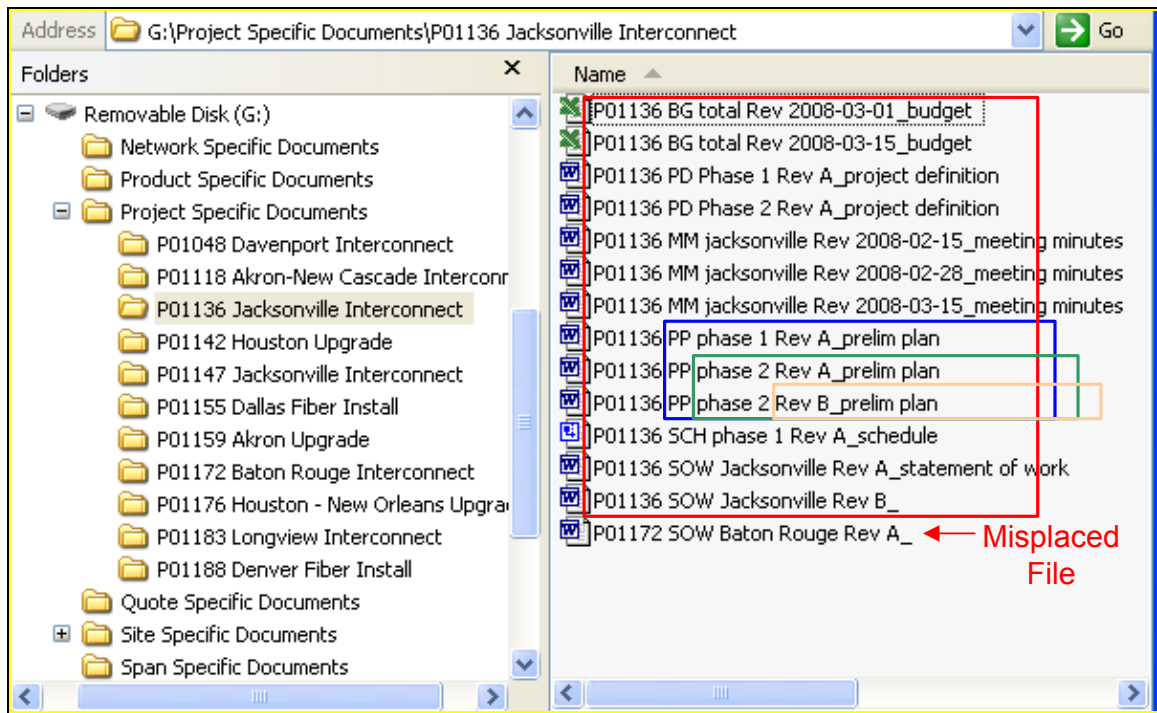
Address G:\Project Specific Documents\P01136 Jacksonville Interconnect Go

Folders ×

Removable Disk (G:)
Network Specific Documents
Product Specific Documents
Project Specific Documents
P01048 Davenport Interconnect
P01118 Akron-New Cascade Interconn
P01136 Jacksonville Interconnect
P01142 Houston Upgrade
P01147 Jacksonville Interconnect
P01155 Dallas Fiber Install
P01159 Akron Upgrade
P01172 Baton Rouge Interconnect
P01176 Houston - New Orleans Upgra
P01183 Longview Interconnect
P01188 Denver Fiber Install
Quote Specific Documents
Site Specific Documents
Span Specific Documents

Name

P01136 BG total Rev 2008-03-01_budget
P01136 BG total Rev 2008-03-15_budget
P01136 PD Phase 1 Rev A_project definition
P01136 PD Phase 2 Rev A_project definition
P01136 MM jacksonville Rev 2008-02-15_meeting minutes
P01136 MM jacksonville Rev 2008-02-28_meeting minutes
P01136 MM jacksonville Rev 2008-03-15_meeting minutes
P01136 PP phase 1 Rev A_prelim plan
P01136 PP phase 2 Rev A_prelim plan
P01136 PP phase 2 Rev B_prelim plan
P01136 SCH phase 1 Rev A_schedule
P01136 SOW Jacksonville Rev A_statement of work
P01136 SOW Jacksonville Rev B_
P01172 SOW Baton Rouge Rev A_

Misplaced File